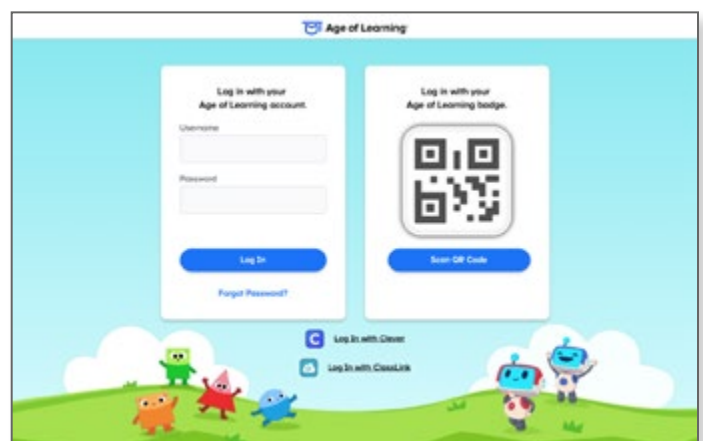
Age of Learning

Log in with your Age of Learning account.

Username

Password

Log In

Forgot Password?

Log in with your Age of Learning badge.

Scan QR Code

Log In with Clever

Log In with ClassLink